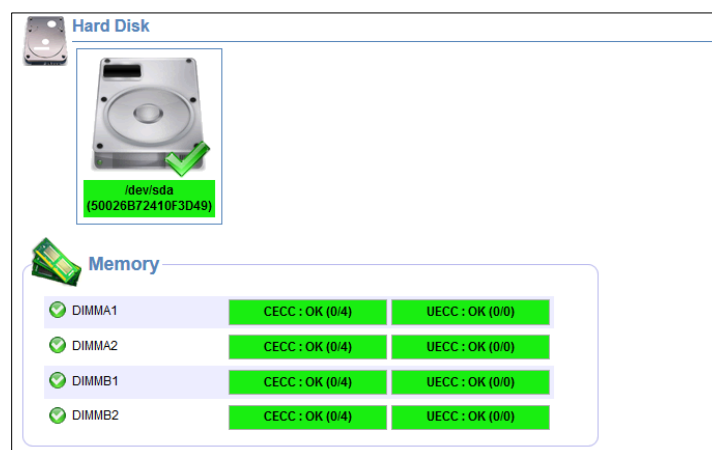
Hard Disk

/dev/sda
(50026B72410F3D49)

Memory

| | | |
|---|---|---|
| DIMMA1 | CECC : OK (0/4) | UECC : OK (0/0) |
| DIMMA2 | CECC : OK (0/4) | UECC : OK (0/0) |
| DIMMB1 | CECC : OK (0/4) | UECC : OK (0/0) |
| DIMMB2 | CECC : OK (0/4) | UECC : OK (0/0) |